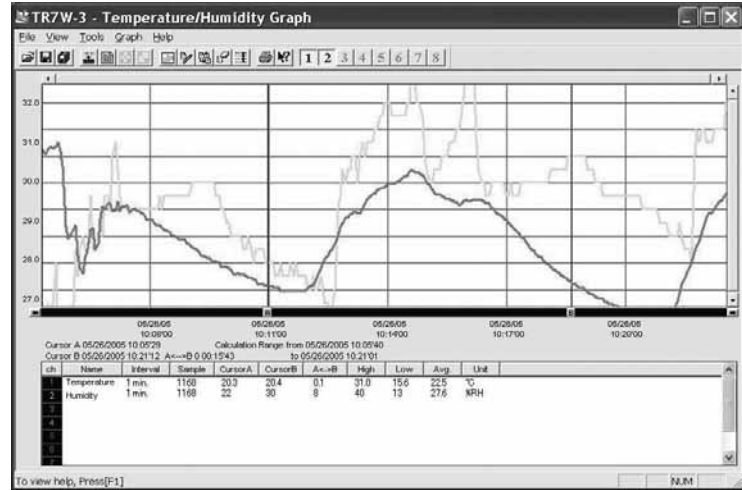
TR7W-3 - Temperature/Humidity Graph

File View Tools Graph Help

1 2 3 4 5 6 7 8

32.0
31.0
30.0
29.0
28.0
27.0

05/26/05 10:08'00
05/26/05 10:11'00
05/26/05 10:14'00
05/26/05 10:17'00
05/26/05 10:20'00

Cursor A 05/26/2005 10:05'29 Calculation Range from 05/26/2005 10:05'40
Cursor B 05/26/2005 10:21'12 A<-->B 0 00:15'43 to 05/26/2005 10:21'01

| ch | Name | Interval | Sample | CursorA | CursorB | A<->B | High | Low | Avg. | Unit |
|---|---|---|---|---|---|---|---|---|---|---|
| 1 | Temperature | 1 min. | 1168 | 20.3 | 20.4 | 0.1 | 31.0 | 15.6 | 22.5 | °C |
| 2 | Humidity | 1 min. | 1168 | 22 | 30 | 8 | 40 | 13 | 27.6 | %RH |
| 3 | | | | | | | | | | |
| 4 | | | | | | | | | | |
| 5 | | | | | | | | | | |
| 6 | | | | | | | | | | |

To view help, Press[F1]
NUM